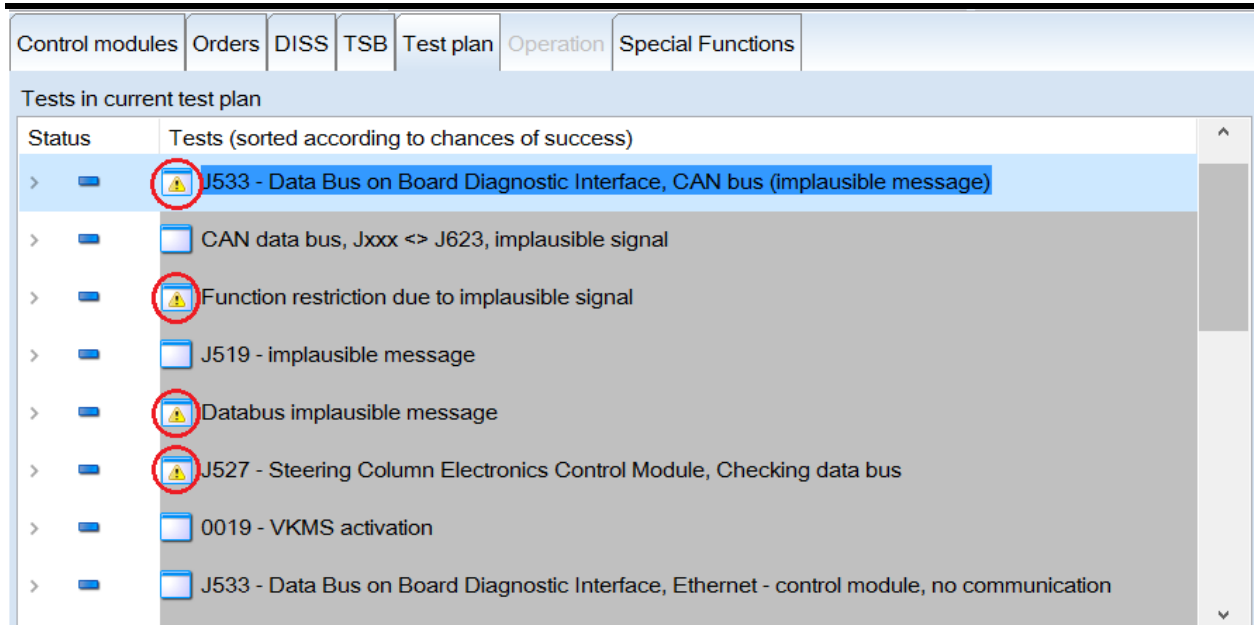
Control modules | Orders | DISS | TSB | Test plan | Operation | Special Functions

Tests in current test plan

| Status | Tests (sorted according to chances of success) |
|---|---|
| | J533 - Data Bus on Board Diagnostic Interface, CAN bus (implausible message) |
| | CAN data bus, Jxxx <> J623, implausible signal |
| | Function restriction due to implausible signal |
| | J519 - implausible message |
| | Databus implausible message |
| | J527 - Steering Column Electronics Control Module, Checking data bus |
| | 0019 - VKMS activation |
| | J533 - Data Bus on Board Diagnostic Interface, Ethernet - control module, no communication |